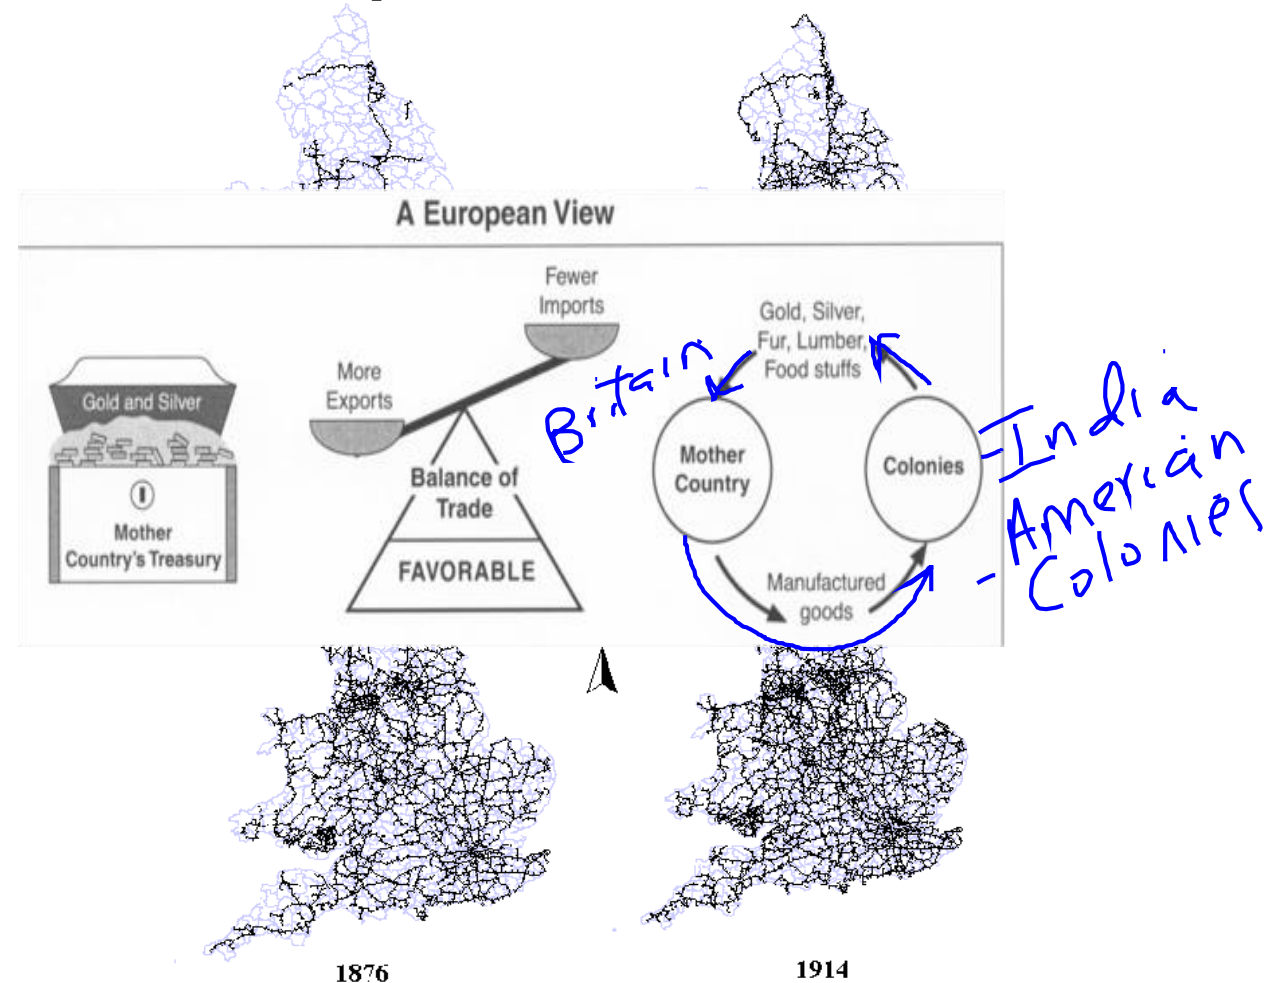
A European View

Gold and Silver

Mother Country's Treasury

More Exports

Fewer Imports

Balance of Trade

FAVORABLE

Gold, Silver, Fur, Lumber, Food stuffs

Britain

Mother Country

Colonies

Manufactured goods

-India
-American Colonies

1876

1914